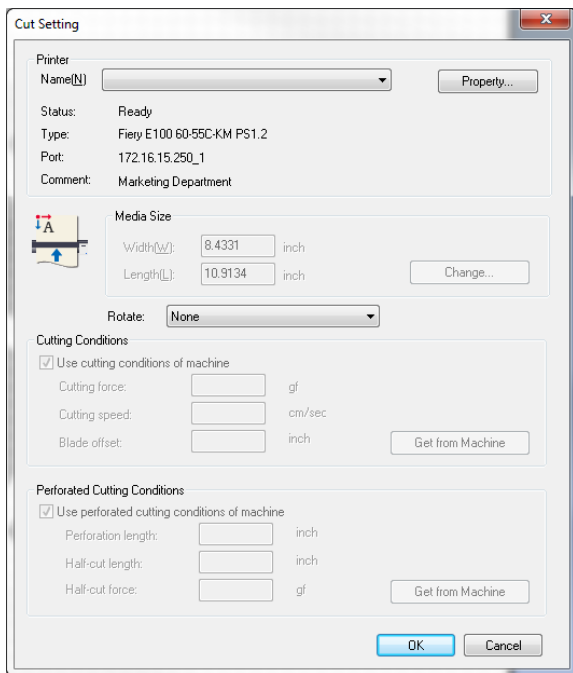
Cut Setting

Printer

Name(N)

Property...

Status: Ready

Type: Fiery E100 60-55C-KM PS1.2

Port: 172.16.15.250_1

Comment: Marketing Department

A

Media Size

Width(W): 8.4331 inch

Length(L): 10.9134 inch

Change...

Rotate: None

Cutting Conditions

Use cutting conditions of machine

Cutting force: gf

Cutting speed: cm/sec

Blade offset: inch

Get from Machine

Perforated Cutting Conditions

Use perforated cutting conditions of machine

Perforation length: inch

Half-cut length: inch

Half-cut force: gf

Get from Machine

OK

Cancel